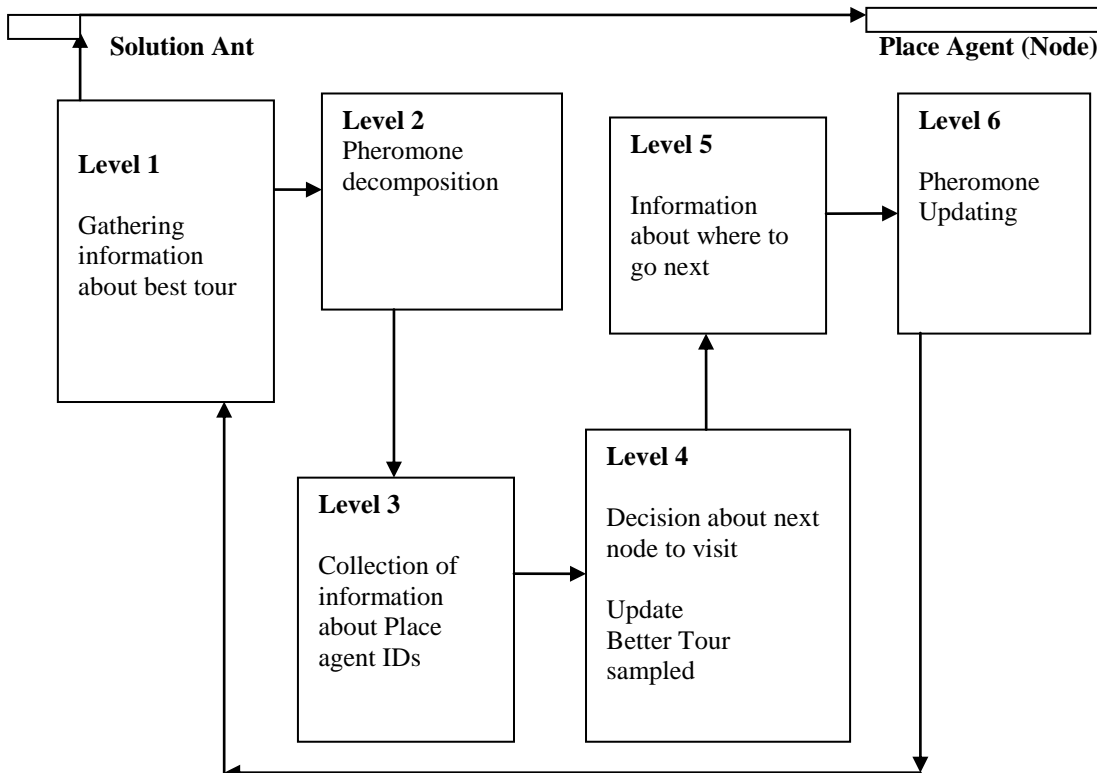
Solution Ant

Place Agent (Node)

Level 1

Gathering information about best tour

Level 2
Pheromone decomposition

Level 5

Information about where to go next

Level 6

Pheromone Updating

Level 3

Collection of information about Place agent IDs

Level 4

Decision about next node to visit

Update Better Tour sampled